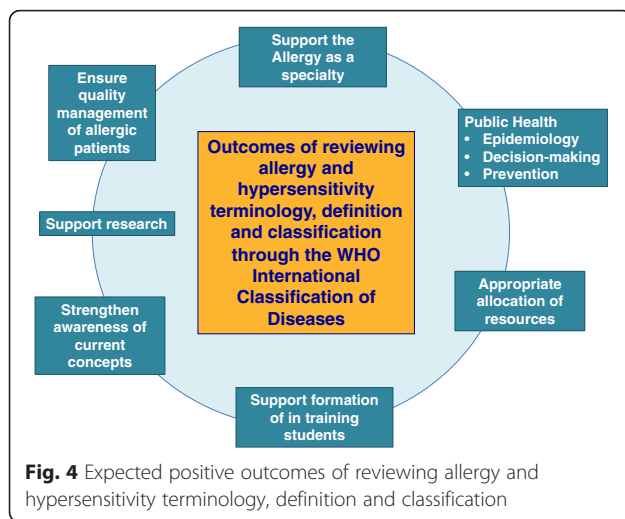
Support the Allergy as a specialty

Ensure quality management of allergic patients

Public Health
• Epidemiology
• Decision-making
• Prevention

Outcomes of reviewing allergy and hypersensitivity terminology, definition and classification through the WHO International Classification of Diseases

Support research

Appropriate allocation of resources

Strengthen awareness of current concepts

Support formation of in training students

**Fig. 4** Expected positive outcomes of reviewing allergy and hypersensitivity terminology, definition and classification